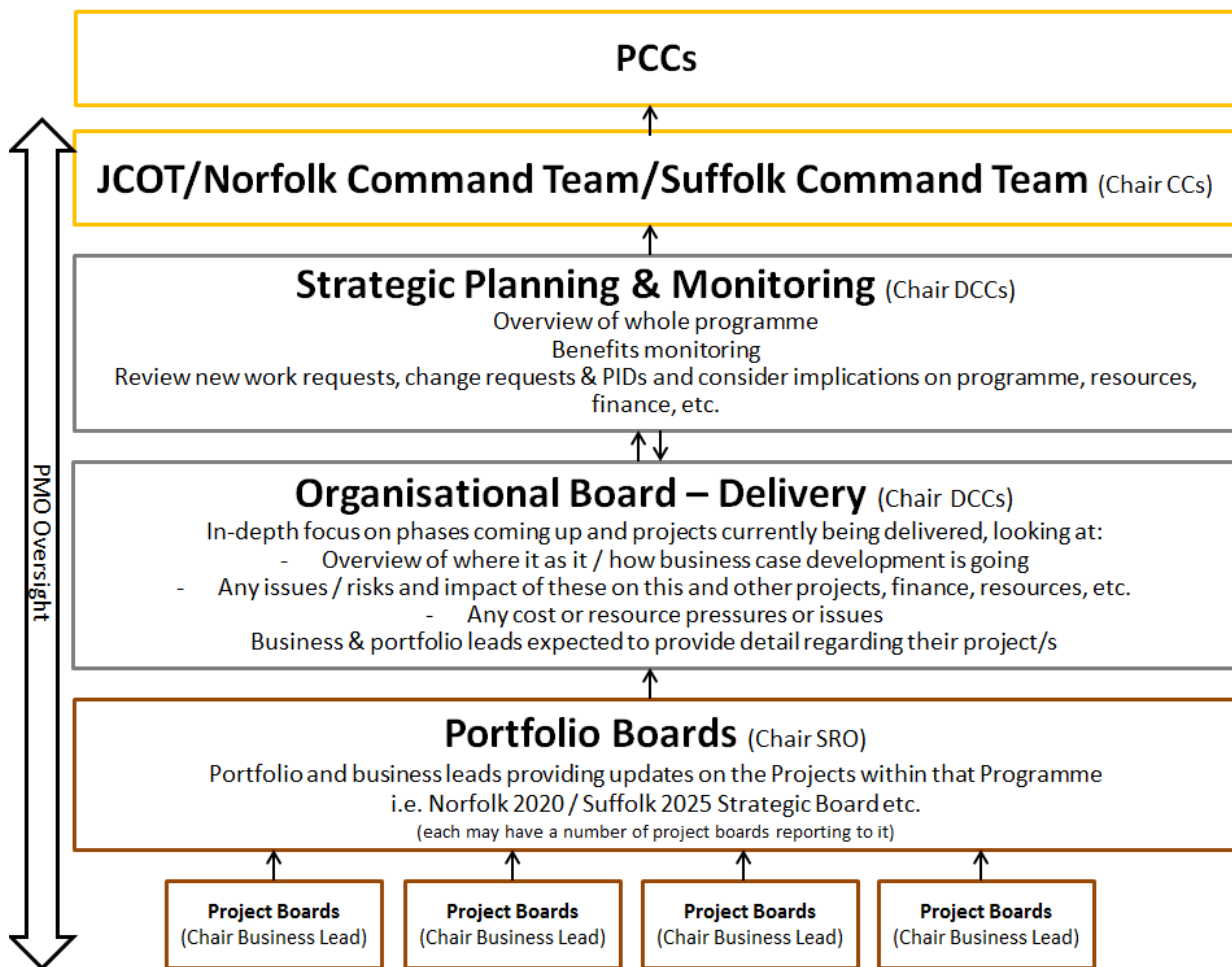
PCCs

JCOT/Norfolk Command Team/Suffolk Command Team (Chair CCs)

Strategic Planning & Monitoring (Chair DCCs)
Overview of whole programme
Benefits monitoring
Review new work requests, change requests & PIDs and consider implications on programme, resources, finance, etc.

Organisational Board – Delivery (Chair DCCs)
In-depth focus on phases coming up and projects currently being delivered, looking at:
- Overview of where it as it / how business case development is going
- Any issues / risks and impact of these on this and other projects, finance, resources, etc.
- Any cost or resource pressures or issues
Business & portfolio leads expected to provide detail regarding their project/s

Portfolio Boards (Chair SRO)
Portfolio and business leads providing updates on the Projects within that Programme i.e. Norfolk 2020 / Suffolk 2025 Strategic Board etc.
(each may have a number of project boards reporting to it)

Project Boards (Chair Business Lead)

Project Boards (Chair Business Lead)

Project Boards (Chair Business Lead)

Project Boards (Chair Business Lead)

PMO Oversight